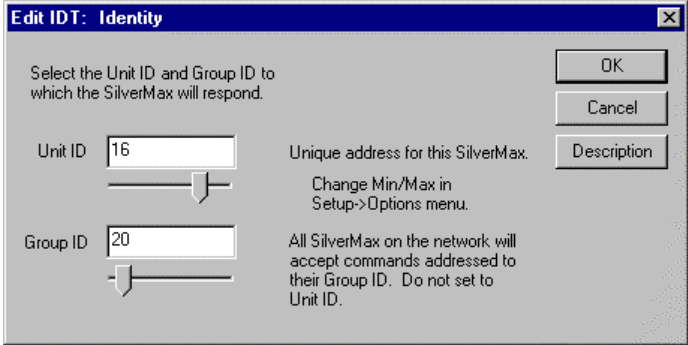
Edit IDT: Identity

Select the Unit ID and Group ID to which the SilverMax will respond.

OK

Cancel

Description

Unit ID 16

Unique address for this SilverMax.

Change Min/Max in Setup->Options menu.

Group ID 20

All SilverMax on the network will accept commands addressed to their Group ID. Do not set to Unit ID.